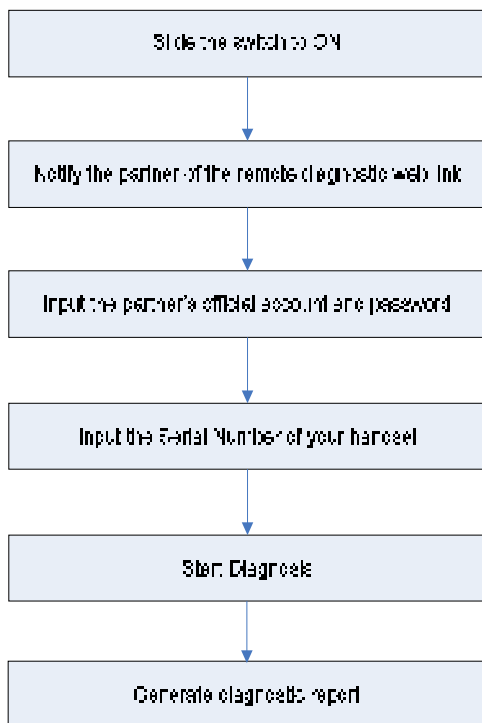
Slide the switch to ON

Notify the partner of the remote diagnostic web link

Input the partner's official account and password

Input the Serial Number of your handset

Start Diagnosis

Generate diagnostic report